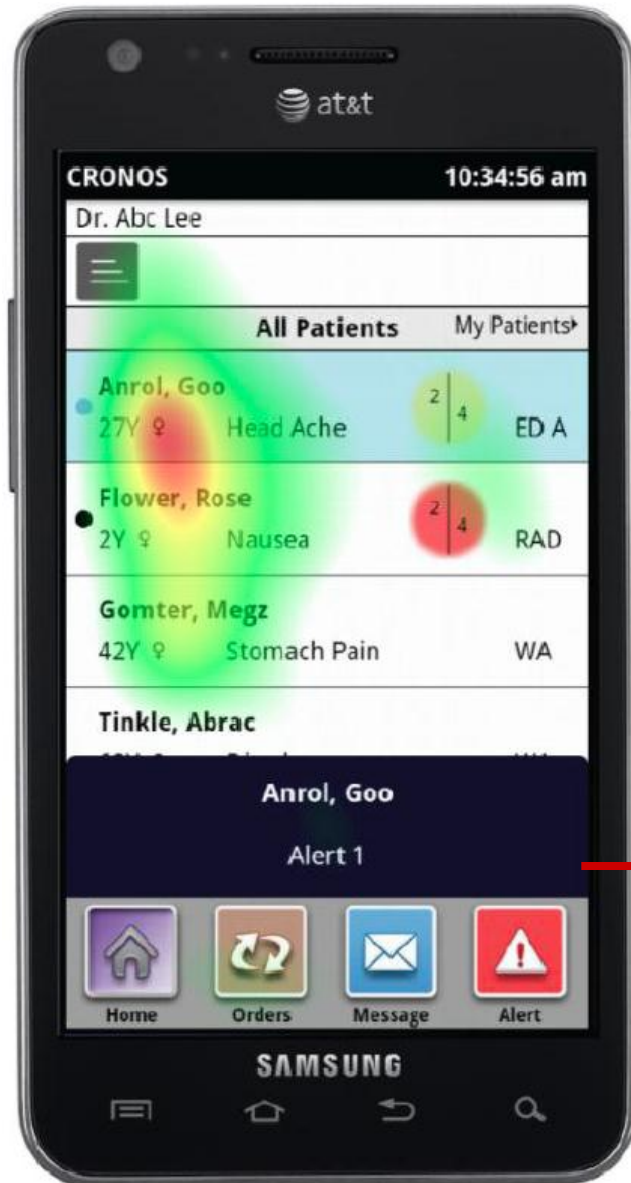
at&t

CRONOS 10:34:56 am

Dr. Abc Lee

All Patients My Patients

Anrol, Goo
27Y ♀ Head Ache 2 4 ED A

Flower, Rose
2Y ♀ Nausea 2 4 RAD

Gomter, Megz
42Y ♀ Stomach Pain WA

Tinkle, Abrac
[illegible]

Anrol, Goo

Alert 1

Home Orders Message Alert

SAMSUNG